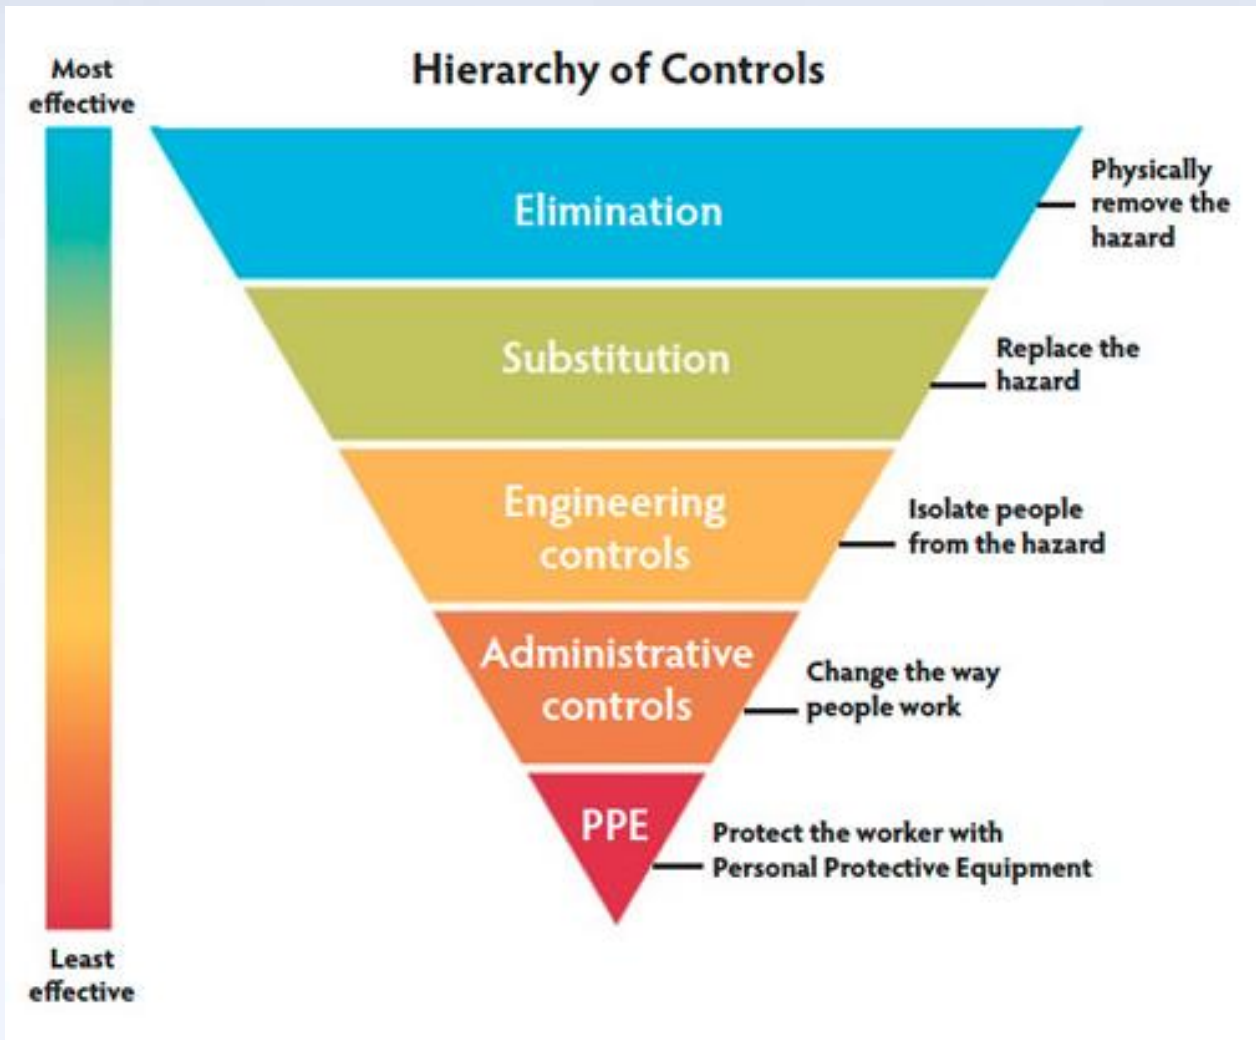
Most effective

Hierarchy of Controls

Elimination

Physically remove the hazard

Substitution

Replace the hazard

Engineering controls

Isolate people from the hazard

Administrative controls

Change the way people work

PPE

Protect the worker with Personal Protective Equipment

Least effective